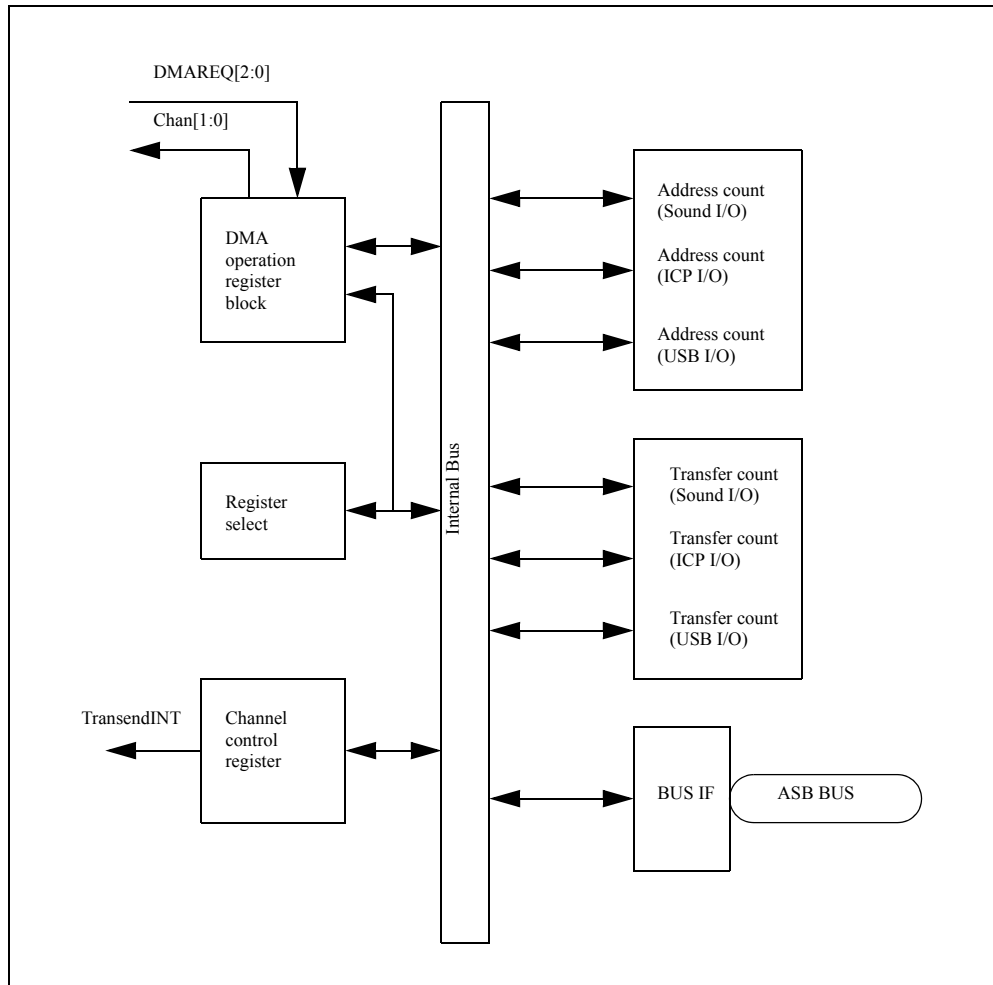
DMAREQ[2:0]

Chan[1:0]

DMA operation register block

Register select

TransendINT

Channel control register

Internal Bus

Address count (Sound I/O)

Address count (ICP I/O)

Address count (USB I/O)

Transfer count (Sound I/O)

Transfer count (ICP I/O)

Transfer count (USB I/O)

BUS IF

ASB BUS